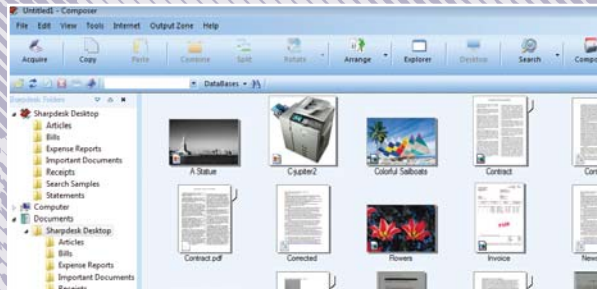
Untitled1 - Composer

File Edit View Tools Internet Output Zone Help

Acquire Copy Paste Combine Split Rotate Arrange Explorer Desktop Search Comp

DataBases

Sharpdesk Folders

Sharpdesk Desktop
Articles
Bills
Expense Reports
Important Documents
Receipts
Search Samples
Statements
Computer
Documents
Sharpdesk Desktop
Articles
Bills
Expense Reports
Important Documents
Receipts

A Statue
Cjupiter2
Colorful Sailboats
Contract
Con

Contract.pdf
Corrected
Flowers
Invoice
New